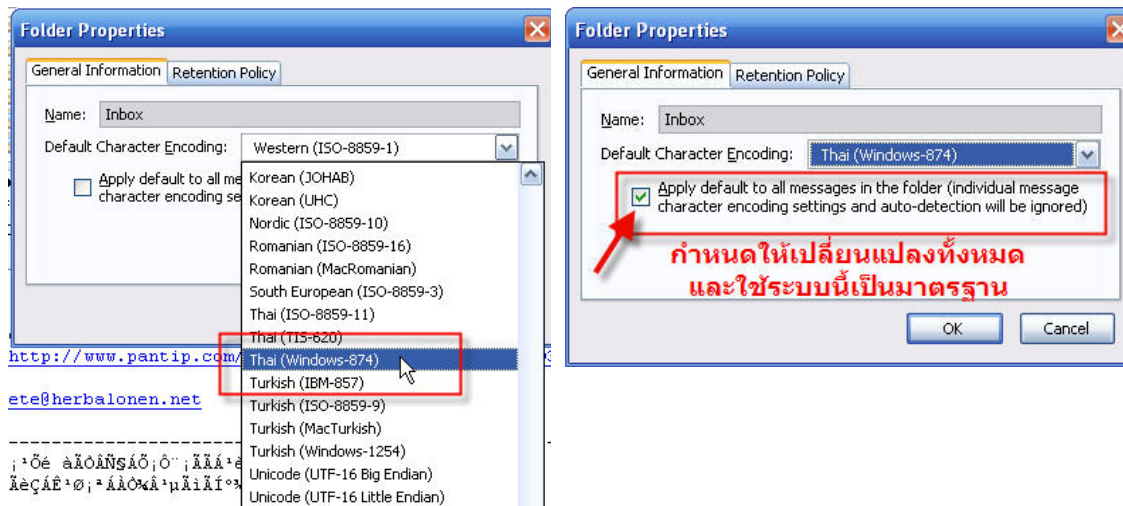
Folder Properties

General Information | Retention Policy

Name: Inbox

Default Character Encoding: Western (ISO-8859-1)

Apply default to all me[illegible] character encoding se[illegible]

Korean (JOHAB)
Korean (UHC)
Nordic (ISO-8859-10)
Romanian (ISO-8859-16)
Romanian (MacRomanian)
South European (ISO-8859-3)
Thai (ISO-8859-11)
Thai (TIS-620)
Thai (Windows-874)
Turkish (IBM-857)
Turkish (ISO-8859-9)
Turkish (MacTurkish)
Turkish (Windows-1254)
Unicode (UTF-16 Big Endian)
Unicode (UTF-16 Little Endian)

http://www.pantip.com/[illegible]

ete@herbalonen.net

-----------------------------------
¡¹Ốé àÃÒÂÑ§ÁÕ¡Ô¨¡ÃÃÁ¹é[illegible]
ÃèÇÁÊ¹Ø¡ªÁÀÒ¾Â¹µÃìÃÍº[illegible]

Folder Properties

General Information | Retention Policy

Name: Inbox

Default Character Encoding: Thai (Windows-874)

Apply default to all messages in the folder (individual message character encoding settings and auto-detection will be ignored)

กำหนดให้เปลี่ยนแปลงทั้งหมด
และใช้ระบบนี้เป็นมาตรฐาน

OK | Cancel